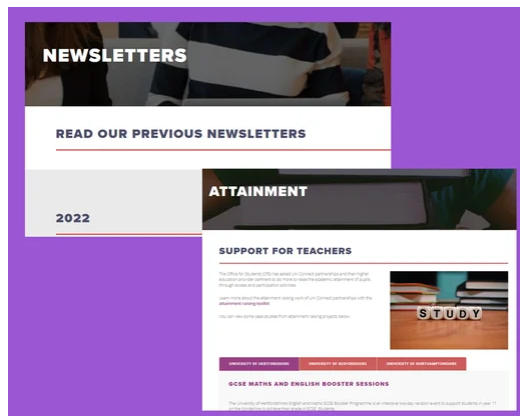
NEWSLETTERS

READ OUR PREVIOUS NEWSLETTERS

2022

ATTAINMENT

SUPPORT FOR TEACHERS

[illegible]

STUDY

UNIVERSITY OF HERTFORDSHIRE

UNIVERSITY OF BEDFORDSHIRE

UNIVERSITY OF NORTHAMPTONSHIRE

GCSE MATHS AND ENGLISH BOOSTER SESSIONS

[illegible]